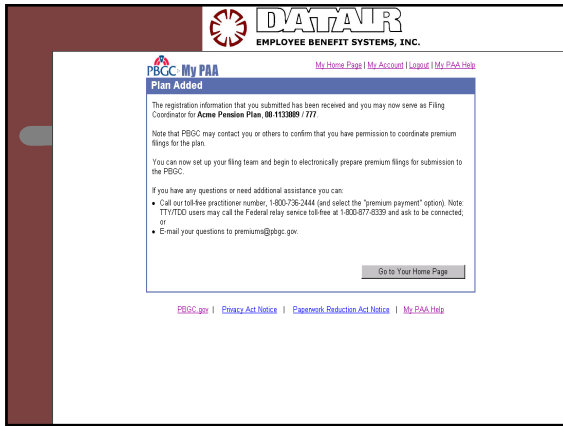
DATAIR
EMPLOYEE BENEFIT SYSTEMS, INC.

PBGC My PAA

My Home Page | My Account | Logout | My PAA Help

Plan Added

The registration information that you submitted has been received and you may now serve as Filing Coordinator for **Acme Pension Plan, 08-1133089 / 777**.

Note that PBGC may contact you or others to confirm that you have permission to coordinate premium filings for the plan.

You can now set up your filing team and begin to electronically prepare premium filings for submission to the PBGC.

If you have any questions or need additional assistance you can:

- Call our toll-free practitioner number, 1-800-736-2444 (and select the "premium payment" option). Note: TTY/TDD users may call the Federal relay service toll-free at 1-800-877-8339 and ask to be connected; or
- E-mail your questions to premiums@pbgc.gov.

Go to Your Home Page

PBGC.gov | Privacy Act Notice | Paperwork Reduction Act Notice | My PAA Help